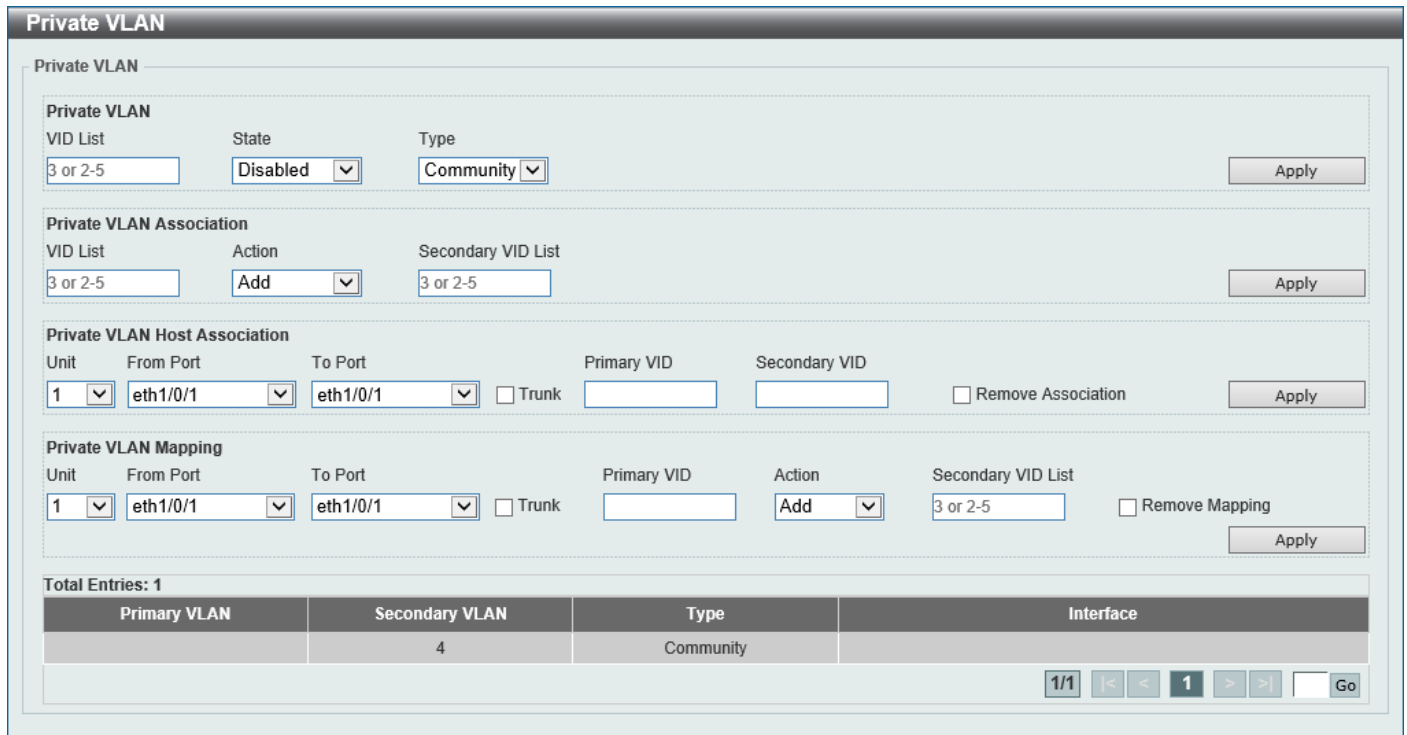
Private VLAN

Private VLAN

Private VLAN
VID List
3 or 2-5
State
Disabled
Type
Community
Apply

Private VLAN Association
VID List
3 or 2-5
Action
Add
Secondary VID List
3 or 2-5
Apply

Private VLAN Host Association
Unit
1
From Port
eth1/0/1
To Port
eth1/0/1
Trunk
Primary VID
Secondary VID
Remove Association
Apply

Private VLAN Mapping
Unit
1
From Port
eth1/0/1
To Port
eth1/0/1
Trunk
Primary VID
Action
Add
Secondary VID List
3 or 2-5
Remove Mapping
Apply

Total Entries: 1

| Primary VLAN | Secondary VLAN | Type | Interface |
|---|---|---|---|
| | 4 | Community | |

1/1 |< < 1 > >| Go